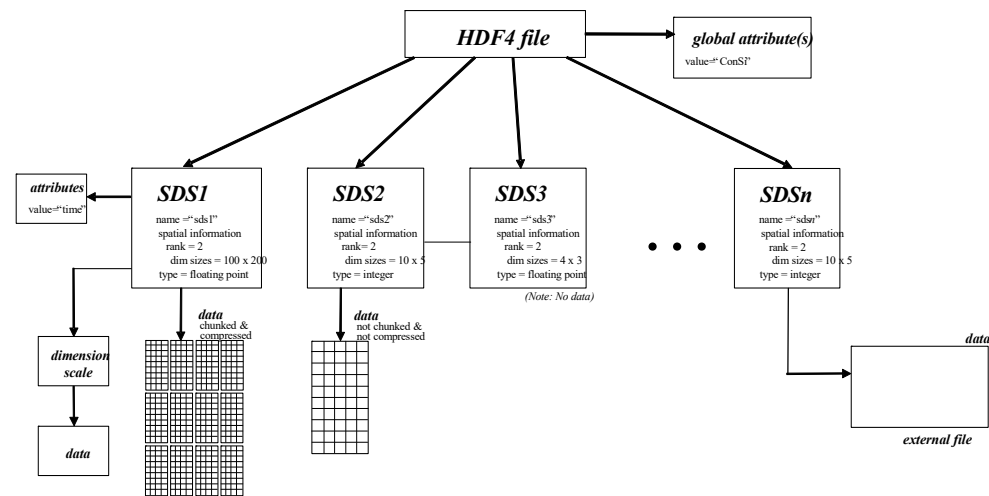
HDF4 file

global attribute(s)
value="ConSi"

attributes
value="time"

SDS1
name ="sds1"
spatial information
rank = 2
dim sizes = 100 x 200
type = floating point

SDS2
name ="sds2"
spatial information
rank = 2
dim sizes = 10 x 5
type = integer

SDS3
name ="sds3"
spatial information
rank = 2
dim sizes = 4 x 3
type = floating point

(Note: No data)

• • •

SDSn
name ="sdsn"
spatial information
rank = 2
dim sizes = 10 x 5
type = integer

dimension scale

data

data
chunked & compressed

data
not chunked & not compressed

data

external file